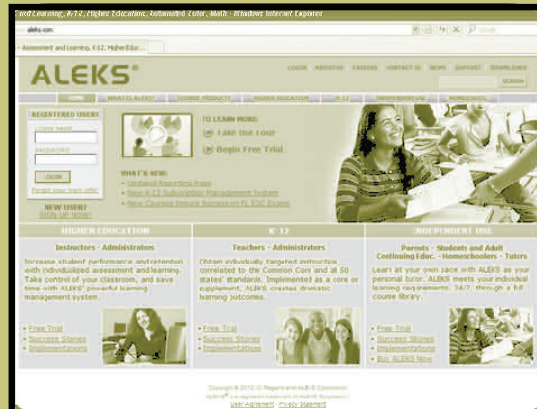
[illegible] Learning, K-12, Higher Education, Automated Tutor, Math - Windows Internet Explorer

aleks.com

Assessment and Learning, K-12, Higher Educ...

ALEKS®

LOGIN ABOUT US CAREERS CONTACT US NEWS SUPPORT DOWNLOADS

SEARCH

HOME WHAT IS ALEKS? COURSE PRODUCTS HIGHER EDUCATION K-12 INDEPENDENT USE HOMESCHOOL

REGISTERED USERS
Login Name:
Password:
LOGIN
Forgot your login info?

NEW USER?
SIGN UP NOW!

TO LEARN MORE:
Take the Tour
Begin Free Trial

WHAT'S NEW:
Updated Reporting Page
New K-12 Subscription Management System
New Courses Ensure Success on FL EOC Exams

HIGHER EDUCATION
Instructors - Administrators
Increase student performance and retention with individualized assessment and learning. Take control of your classroom, and save time with ALEKS' powerful learning management system.
Free Trial
Success Stories
Implementations

K-12
Teachers - Administrators
Obtain individually targeted instruction correlated to the Common Core and all 50 states' standards. Implemented as a core or supplement, ALEKS creates dramatic learning outcomes.
Free Trial
Success Stories
Implementations

INDEPENDENT USE
Parents - Students and Adult Continuing Educ. - Homeschoolers - Tutors
Learn at your own pace with ALEKS as your personal tutor. ALEKS meets your individual learning requirements, 24/7, through a full course library.
Free Trial
Success Stories
Buy ALEKS Now

Copyright © 2012 UC Regents and ALEKS Corporation
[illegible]
User Agreement - Privacy Statement